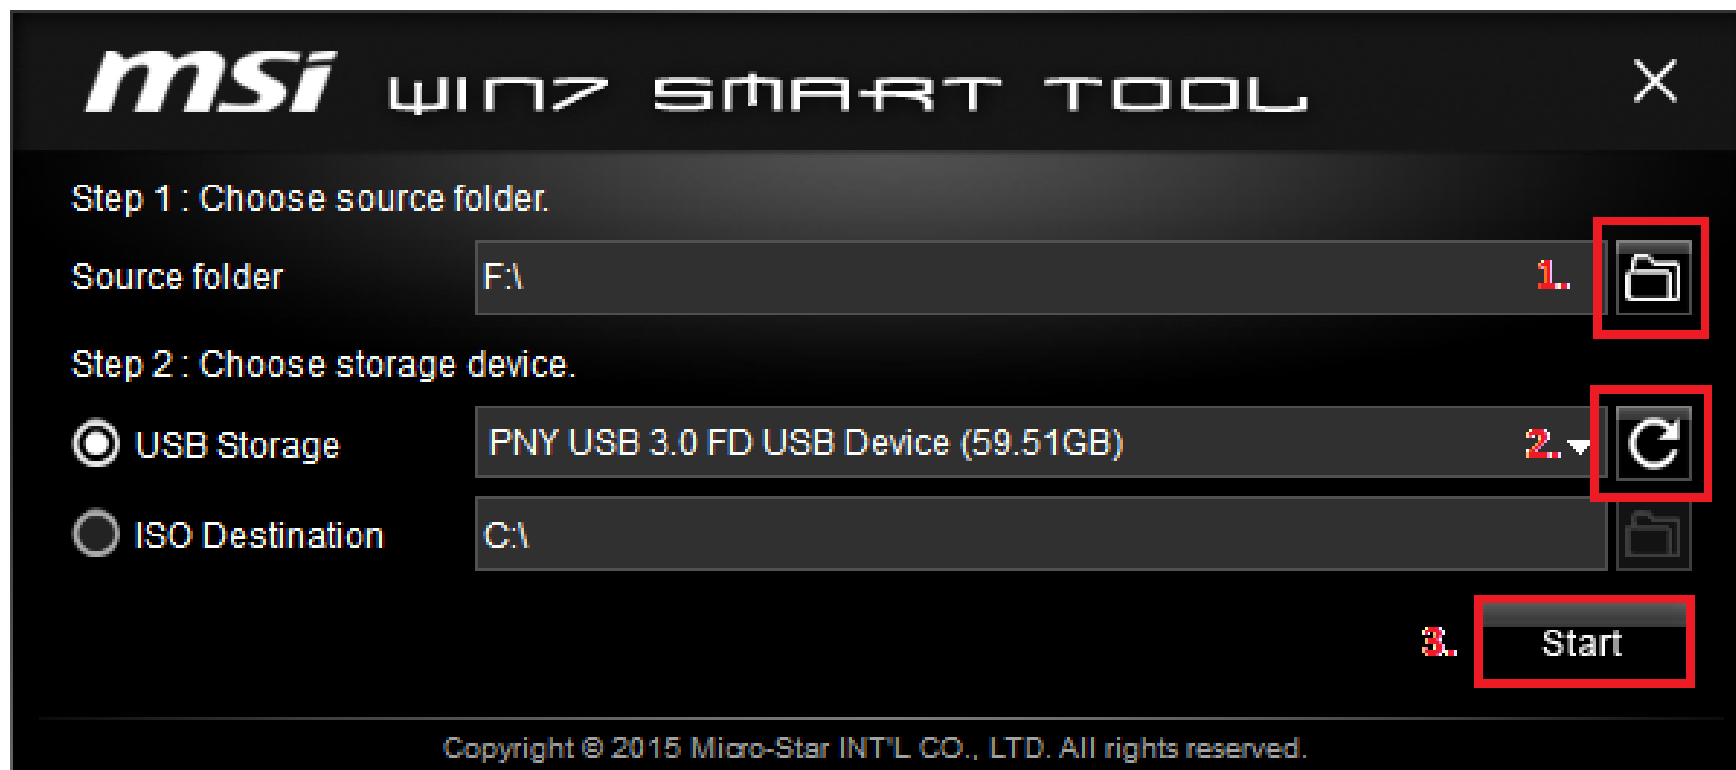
msi WIN7 SMART TOOL

X

Step 1 : Choose source folder.

Source folder

F:\

1.

Step 2 : Choose storage device.

USB Storage

PNY USB 3.0 FD USB Device (59.51GB)

2.

ISO Destination

C:\

3.

Start

Copyright © 2015 Micro-Star INT'L CO., LTD. All rights reserved.